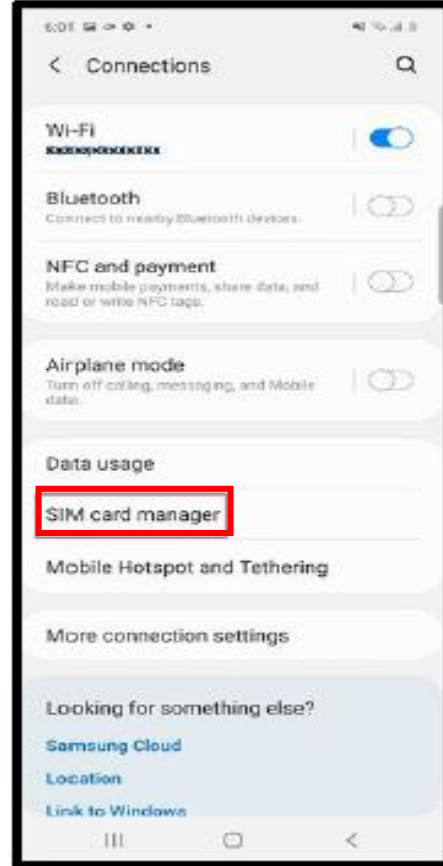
6:01

< Connections

Wi-Fi
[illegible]

Bluetooth
Connect to nearby Bluetooth devices.

NFC and payment
Make mobile payments, share data, and read or write NFC tags.

Airplane mode
Turn off calling, messaging, and Mobile data.

Data usage

SIM card manager

Mobile Hotspot and Tethering

More connection settings

Looking for something else?
Samsung Cloud
Location
Link to Windows